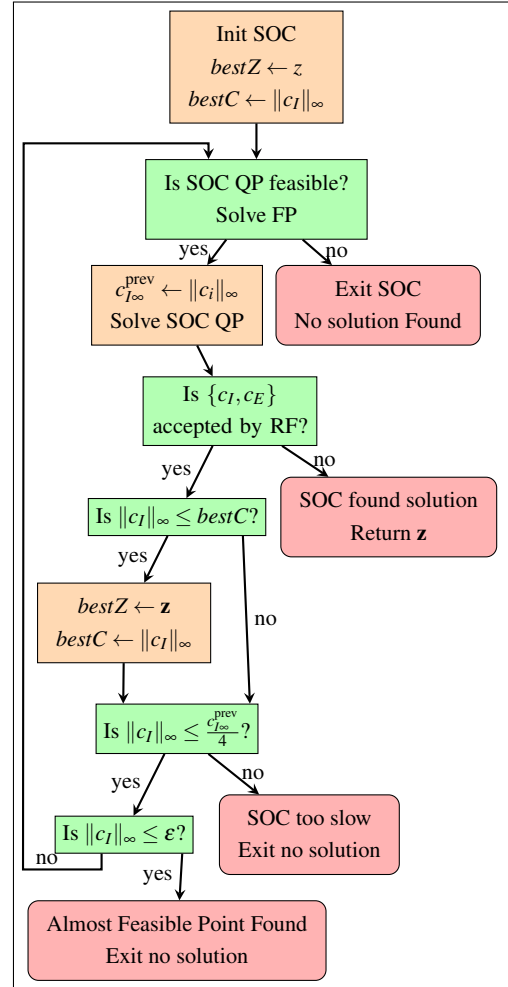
Init SOC
$bestZ \leftarrow z$
$bestC \leftarrow \|c_I\|_\infty$

Is SOC QP feasible?
Solve FP

yes

no

$c_{I\infty}^{\text{prev}} \leftarrow \|c_i\|_\infty$
Solve SOC QP

Exit SOC
No solution Found

Is $\{c_I, c_E\}$ accepted by RF?

yes

no

SOC found solution
Return $\mathbf{z}$

Is $\|c_I\|_\infty \leq bestC$?

yes

no

$bestZ \leftarrow \mathbf{z}$
$bestC \leftarrow \|c_I\|_\infty$

Is $\|c_I\|_\infty \leq \frac{c_{I\infty}^{\text{prev}}}{4}$?

yes

no

SOC too slow
Exit no solution

Is $\|c_I\|_\infty \leq \varepsilon$?

no

yes

Almost Feasible Point Found
Exit no solution